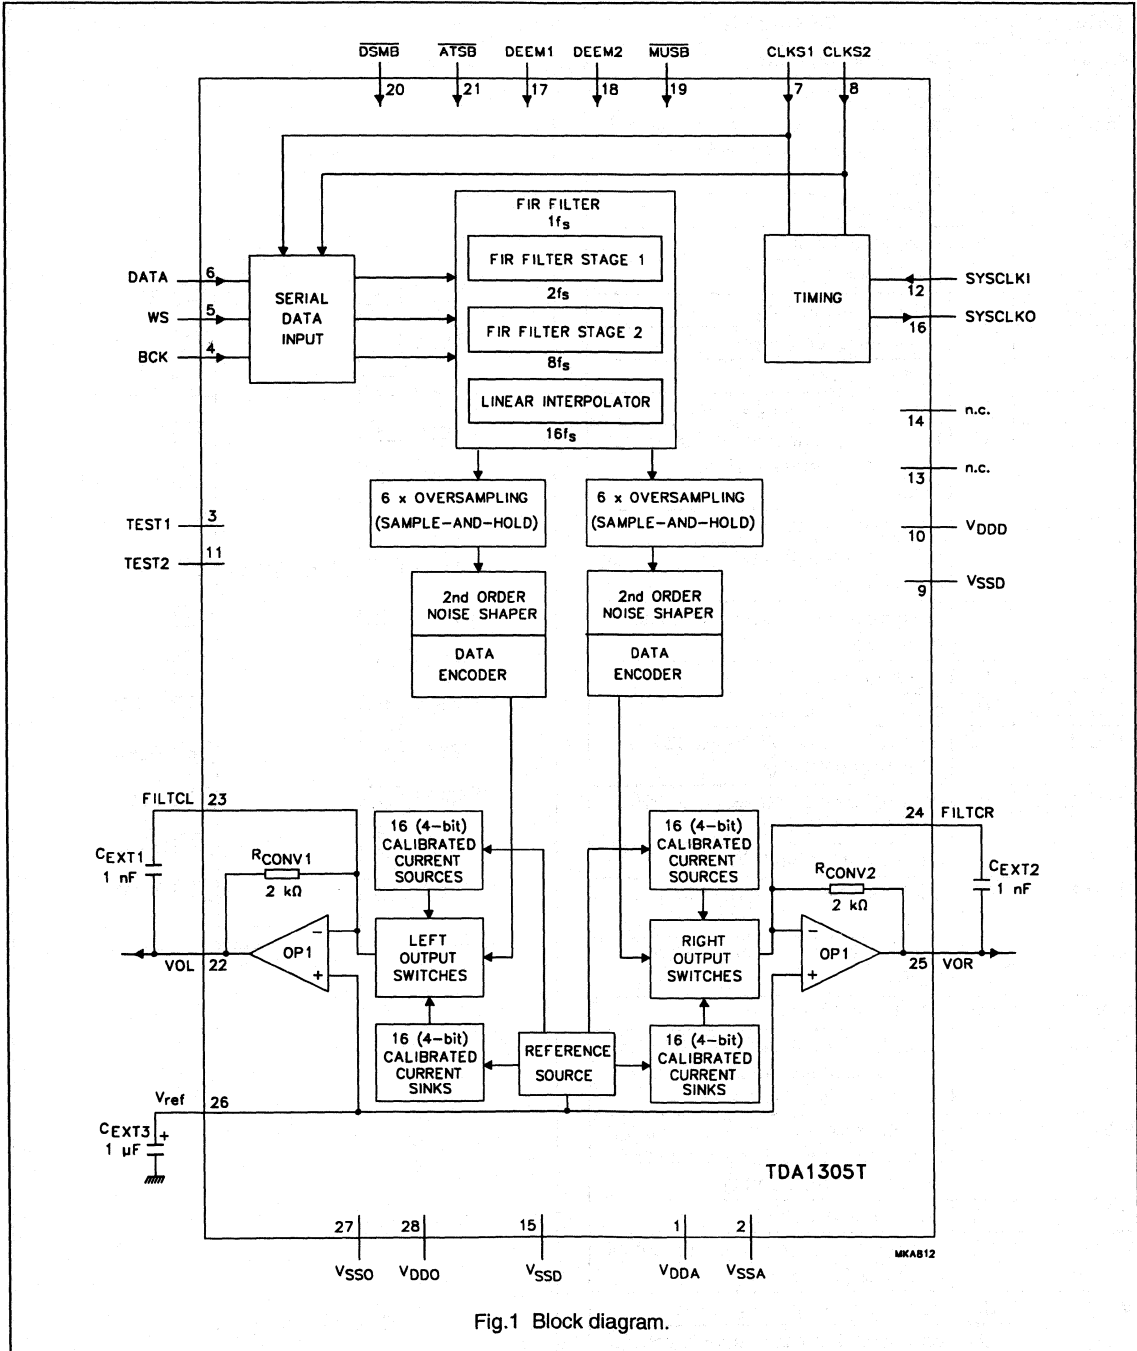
$\overline{DSMB}$ $\overline{ATSB}$ DEEM1 DEEM2 $\overline{MUSB}$ CLKS1 CLKS2

20 21 17 18 19 7 8

FIR FILTER
$1f_s$

FIR FILTER STAGE 1

2fs

FIR FILTER STAGE 2

$8f_s$

LINEAR INTERPOLATOR

$16f_s$

DATA 6
WS 5
BCK 4

SERIAL DATA INPUT

TIMING

SYSCLKI 12
SYSCLKO 16

n.c. 14
n.c. 13
$V_{DDD}$ 10
$V_{SSD}$ 9

TEST1 3
TEST2 11

6 x OVERSAMPLING (SAMPLE-AND-HOLD)

6 x OVERSAMPLING (SAMPLE-AND-HOLD)

2nd ORDER NOISE SHAPER

DATA ENCODER

2nd ORDER NOISE SHAPER

DATA ENCODER

FILTCL 23

$C_{EXT1}$ 1 nF

$R_{CONV1}$ 2 kΩ

OP1

VOL 22

16 (4-bit) CALIBRATED CURRENT SOURCES

LEFT OUTPUT SWITCHES

16 (4-bit) CALIBRATED CURRENT SINKS

REFERENCE SOURCE

16 (4-bit) CALIBRATED CURRENT SOURCES

RIGHT OUTPUT SWITCHES

16 (4-bit) CALIBRATED CURRENT SINKS

24 FILTCR

$C_{EXT2}$ 1 nF

$R_{CONV2}$ 2 kΩ

OP1

25 VOR

$V_{ref}$ 26

$C_{EXT3}$ 1 µF

TDA1305T

27 28 15 1 2

$V_{SSO}$ $V_{DDO}$ $V_{SSD}$ $V_{DDA}$ $V_{SSA}$

MKA612

Fig.1 Block diagram.